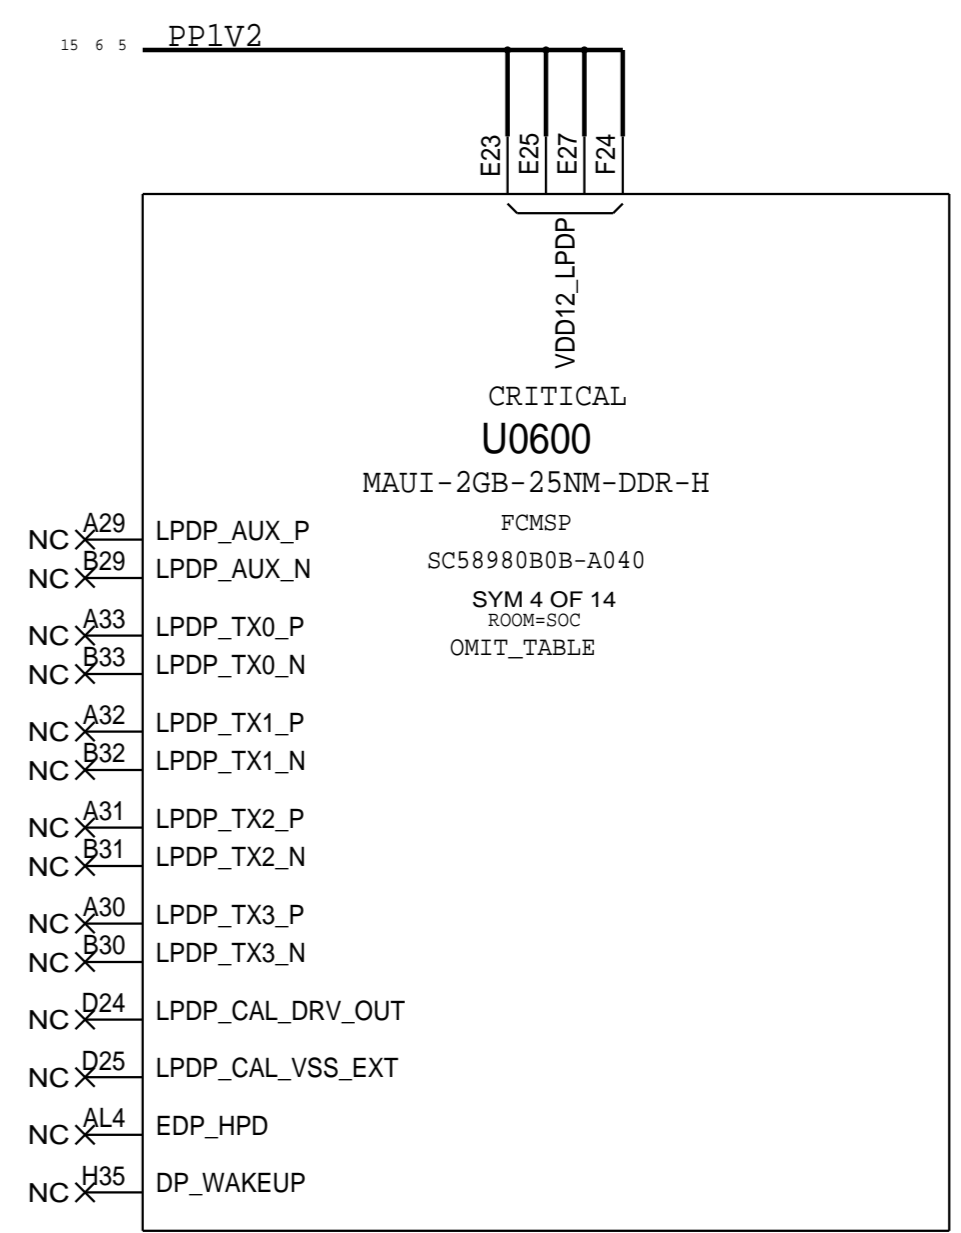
15 6 5 PP1V2

E23 E25 E27 F24

VDD12_LPDP

CRITICAL
U0600
MAUI-2GB-25NM-DDR-H
FCMSP
SC58980B0B-A040
SYM 4 OF 14
ROOM=SOC
OMIT_TABLE

NC A29 LPDP_AUX_P
NC B29 LPDP_AUX_N
NC A33 LPDP_TX0_P
NC B33 LPDP_TX0_N
NC A32 LPDP_TX1_P
NC B32 LPDP_TX1_N
NC A31 LPDP_TX2_P
NC B31 LPDP_TX2_N
NC A30 LPDP_TX3_P
NC B30 LPDP_TX3_N
NC D24 LPDP_CAL_DRV_OUT
NC D25 LPDP_CAL_VSS_EXT
NC AL4 EDP_HPD
NC H35 DP_WAKEUP